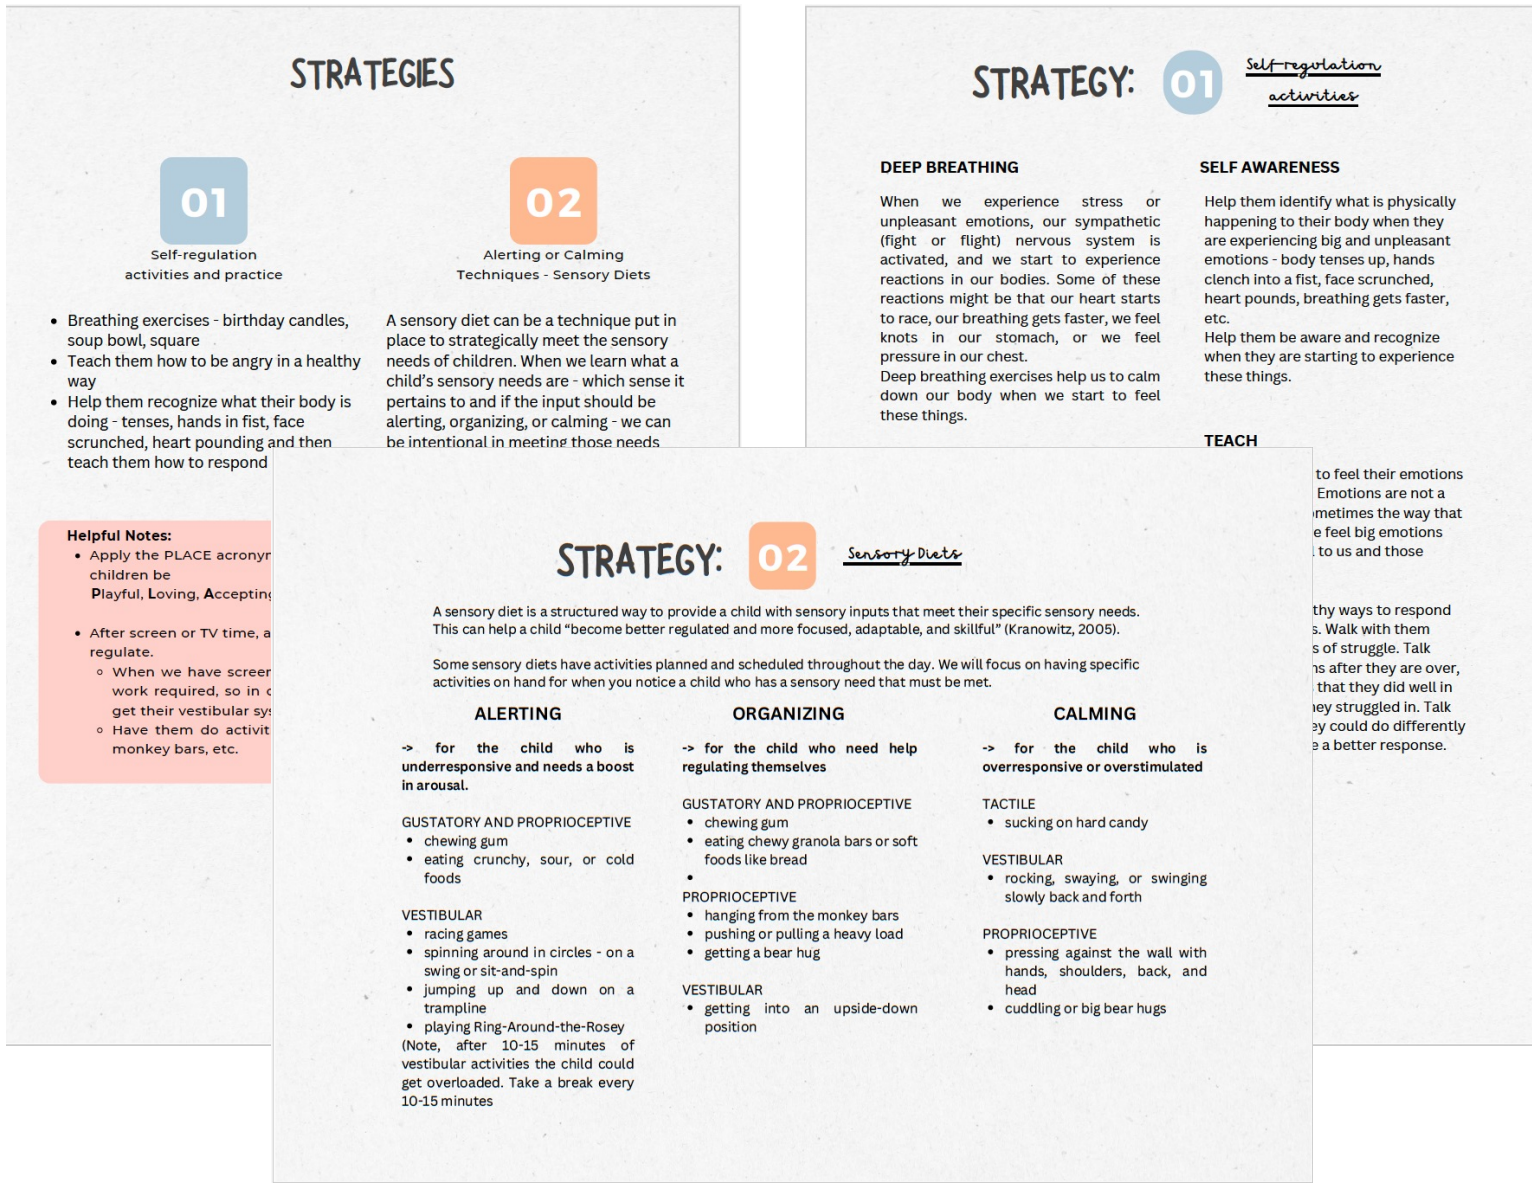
STRATEGIES

01
Self-regulation activities and practice

02
Alerting or Calming Techniques - Sensory Diets

- Breathing exercises - birthday candles, soup bowl, square
- Teach them how to be angry in a healthy way
- Help them recognize what their body is doing - tenses, hands in fist, face scrunched, heart pounding and then teach them how to respond

A sensory diet can be a technique put in place to strategically meet the sensory needs of children. When we learn what a child's sensory needs are - which sense it pertains to and if the input should be alerting, organizing, or calming - we can be intentional in meeting those needs

Helpful Notes:
- Apply the PLACE acronyr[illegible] children be Playful, Loving, Acceptin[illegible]
- After screen or TV time, a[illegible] regulate.
  - When we have screer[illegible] work required, so in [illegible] get their vestibular sy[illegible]
  - Have them do activit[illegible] monkey bars, etc.

STRATEGY: 01 Self-regulation activities

DEEP BREATHING

When we experience stress or unpleasant emotions, our sympathetic (fight or flight) nervous system is activated, and we start to experience reactions in our bodies. Some of these reactions might be that our heart starts to race, our breathing gets faster, we feel knots in our stomach, or we feel pressure in our chest.
Deep breathing exercises help us to calm down our body when we start to feel these things.

SELF AWARENESS

Help them identify what is physically happening to their body when they are experiencing big and unpleasant emotions - body tenses up, hands clench into a fist, face scrunched, heart pounds, breathing gets faster, etc.
Help them be aware and recognize when they are starting to experience these things.

TEACH

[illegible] to feel their emotions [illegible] Emotions are not a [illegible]metimes the way that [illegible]e feel big emotions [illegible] to us and those

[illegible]thy ways to respond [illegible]s. Walk with them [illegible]s of struggle. Talk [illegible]ns after they are over, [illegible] that they did well in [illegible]ey struggled in. Talk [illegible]ey could do differently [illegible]e a better response.

STRATEGY: 02 Sensory Diets

A sensory diet is a structured way to provide a child with sensory inputs that meet their specific sensory needs. This can help a child "become better regulated and more focused, adaptable, and skillful" (Kranowitz, 2005).

Some sensory diets have activities planned and scheduled throughout the day. We will focus on having specific activities on hand for when you notice a child who has a sensory need that must be met.

ALERTING

-> for the child who is underresponsive and needs a boost in arousal.

GUSTATORY AND PROPRIOCEPTIVE
- chewing gum
- eating crunchy, sour, or cold foods

VESTIBULAR
- racing games
- spinning around in circles - on a swing or sit-and-spin
- jumping up and down on a trampline
- playing Ring-Around-the-Rosey
(Note, after 10-15 minutes of vestibular activities the child could get overloaded. Take a break every 10-15 minutes

ORGANIZING

-> for the child who need help regulating themselves

GUSTATORY AND PROPRIOCEPTIVE
- chewing gum
- eating chewy granola bars or soft foods like bread
-

PROPRIOCEPTIVE
- hanging from the monkey bars
- pushing or pulling a heavy load
- getting a bear hug

VESTIBULAR
- getting into an upside-down position

CALMING

-> for the child who is overresponsive or overstimulated

TACTILE
- sucking on hard candy

VESTIBULAR
- rocking, swaying, or swinging slowly back and forth

PROPRIOCEPTIVE
- pressing against the wall with hands, shoulders, back, and head
- cuddling or big bear hugs